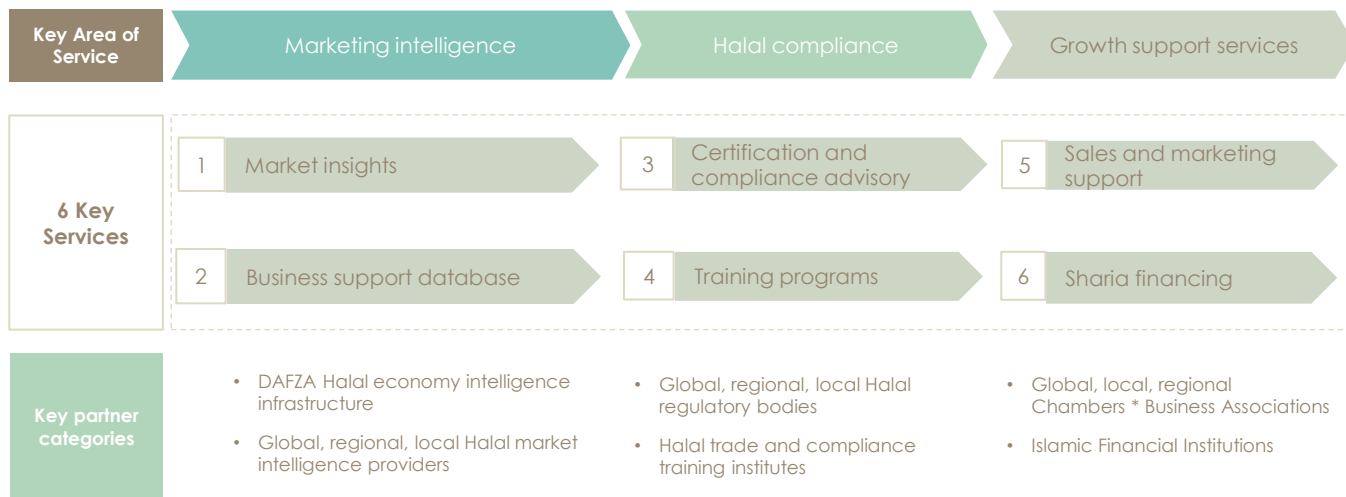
Key Area of Service

Marketing intelligence

Halal compliance

Growth support services

6 Key Services

1 Market insights

3 Certification and compliance advisory

5 Sales and marketing support

2 Business support database

4 Training programs

6 Sharia financing

Key partner categories

• DAFZA Halal economy intelligence infrastructure
• Global, regional, local Halal market intelligence providers

• Global, regional, local Halal regulatory bodies
• Halal trade and compliance training institutes

• Global, local, regional Chambers * Business Associations
• Islamic Financial Institutions